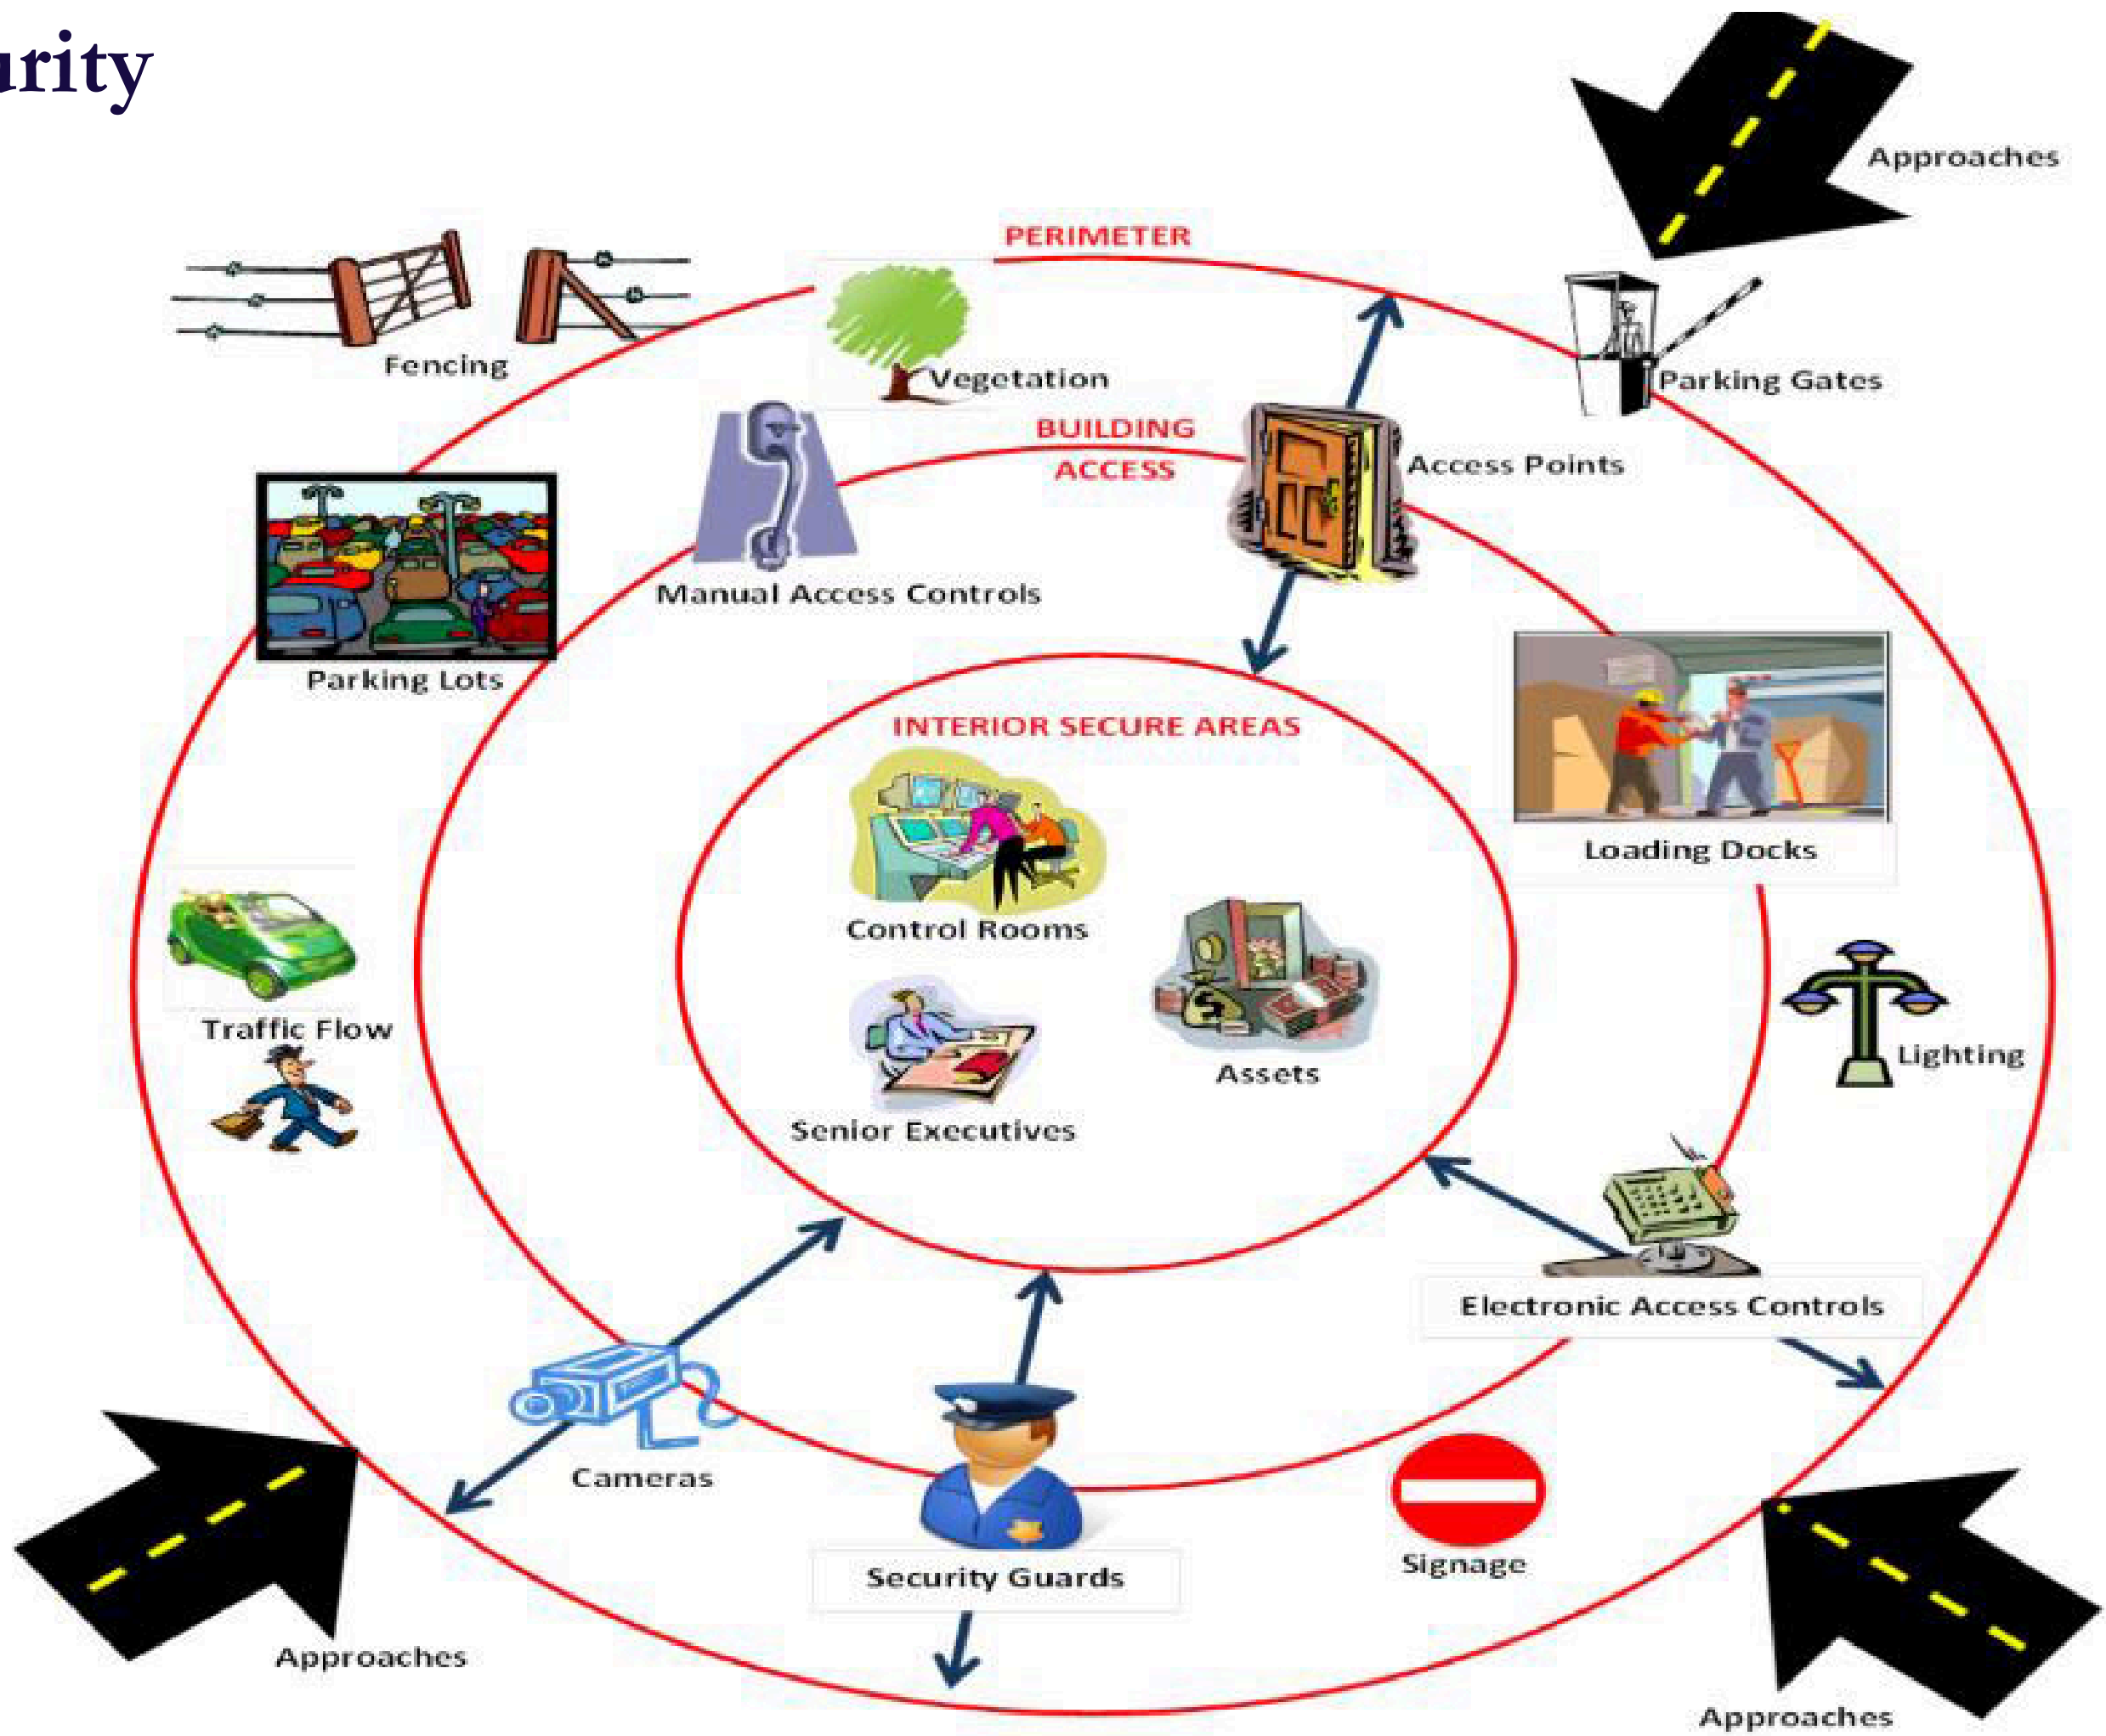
urity

Approaches

PERIMETER

Fencing

Vegetation

Parking Gates

BUILDING ACCESS

Access Points

Manual Access Controls

Parking Lots

INTERIOR SECURE AREAS

Loading Docks

Control Rooms

Traffic Flow

Assets

Lighting

Senior Executives

Electronic Access Controls

Cameras

Signage

Security Guards

Approaches

Approaches